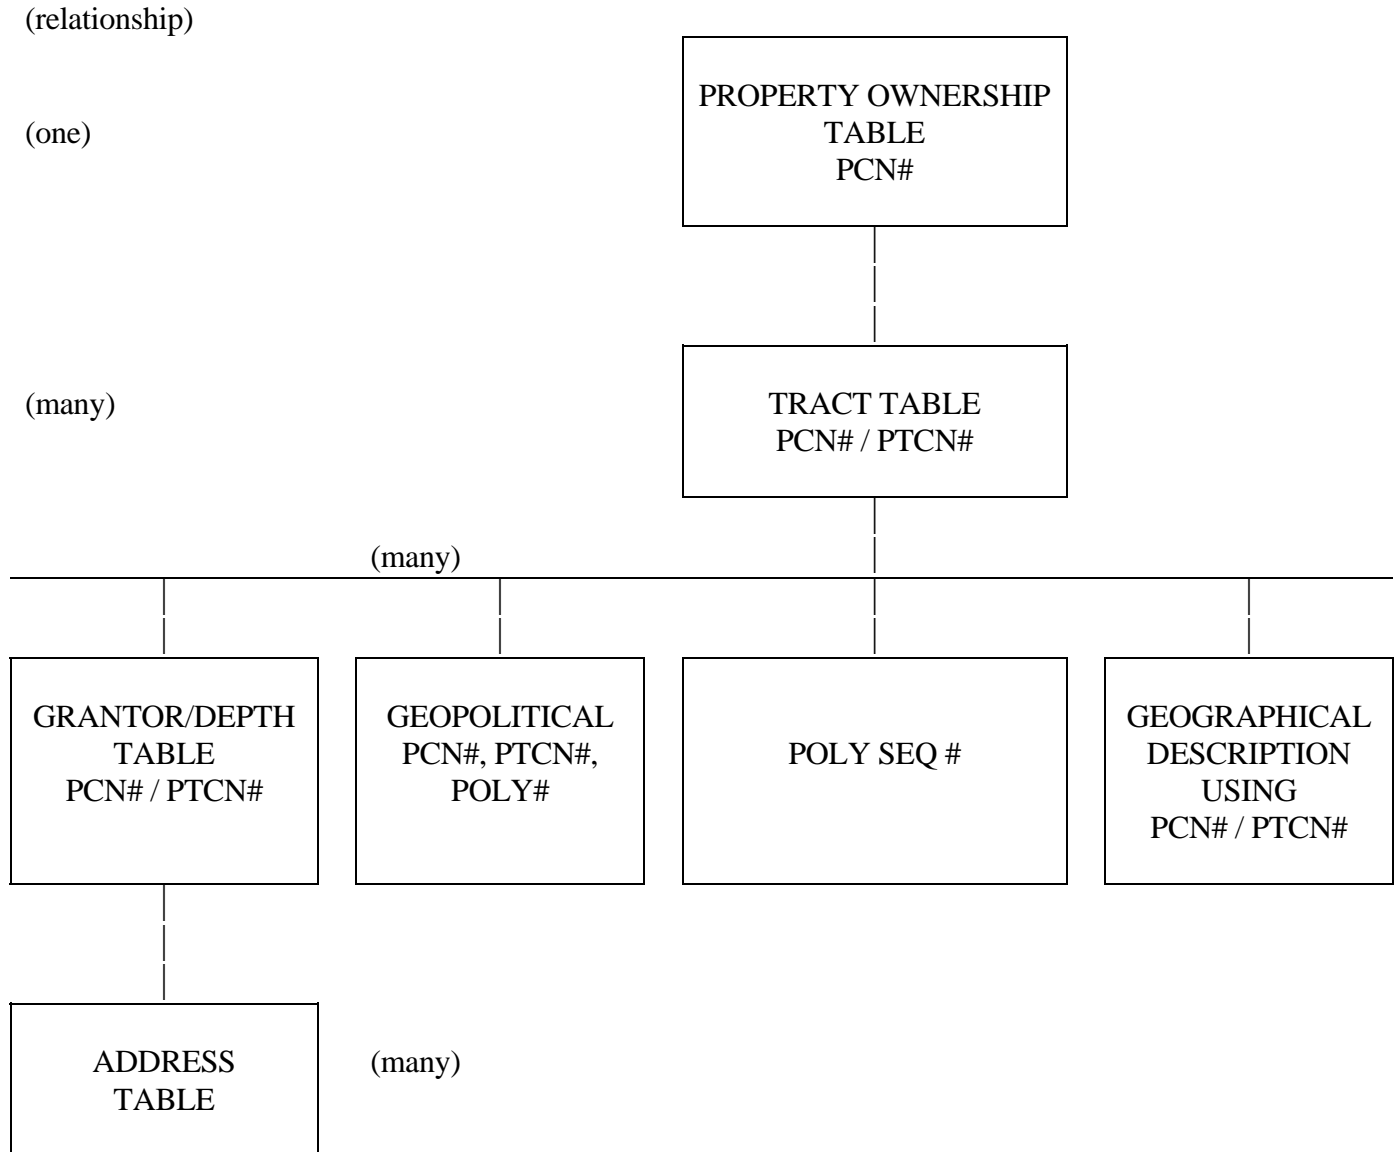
(relationship)

(one)

PROPERTY OWNERSHIP TABLE PCN#

(many)

TRACT TABLE PCN# / PTCN#

(many)

GRANTOR/DEPTH TABLE PCN# / PTCN#

GEOPOLITICAL PCN#, PTCN#, POLY#

POLY SEQ #

GEOGRAPHICAL DESCRIPTION USING PCN# / PTCN#

ADDRESS TABLE

(many)